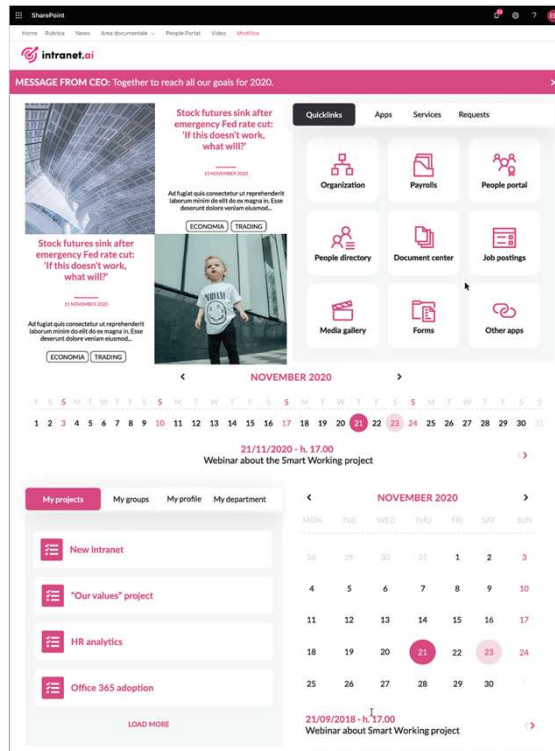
SharePoint

Home Rubrica News Area documentale People Portal Video Modifica

intranet.ai

MESSAGE FROM CEO: Together to reach all our goals for 2020.

Stock futures sink after emergency Fed rate cut: 'If this doesn't work, what will?'

15 NOVEMBER 2020

Ad fugiat quis consectetur ut reprehenderit laborum minim do elit do ex magna in. Esse deserunt dolore veniam eiusmod...

ECONOMIA TRADING

Stock futures sink after emergency Fed rate cut: 'If this doesn't work, what will?'

15 NOVEMBER 2020

Ad fugiat quis consectetur ut reprehenderit laborum minim do elit do ex magna in. Esse deserunt dolore veniam eiusmod...

ECONOMIA TRADING

Quicklinks Apps Services Requests

Organization Payrolls People portal
People directory Document center Job postings
Media gallery Forms Other apps

NOVEMBER 2020

F S S M T W T F S S M T W T F S S M T W T F S S M T W T F S S M
1 2 3 4 5 6 7 8 9 10 11 12 13 14 15 16 17 18 19 20 21 22 23 24 25 26 27 28 29 30 31

21/11/2020 - h. 17.00
Webinar about the Smart Working project

My projects My groups My profile My department

New intranet
"Our values" project
HR analytics
Office 365 adoption

LOAD MORE

NOVEMBER 2020

| MON | TUE | WED | THU | FRI | SAT | SUN |
|---|---|---|---|---|---|---|
| 28 | 29 | 30 | 31 | 1 | 2 | 3 |
| 4 | 5 | 6 | 7 | 8 | 9 | 10 |
| 11 | 12 | 13 | 14 | 15 | 16 | 17 |
| 18 | 19 | 20 | 21 | 22 | 23 | 24 |
| 25 | 26 | 27 | 28 | 29 | 30 | 1 |

21/09/2018 - h. 17.00
Webinar about Smart Working project